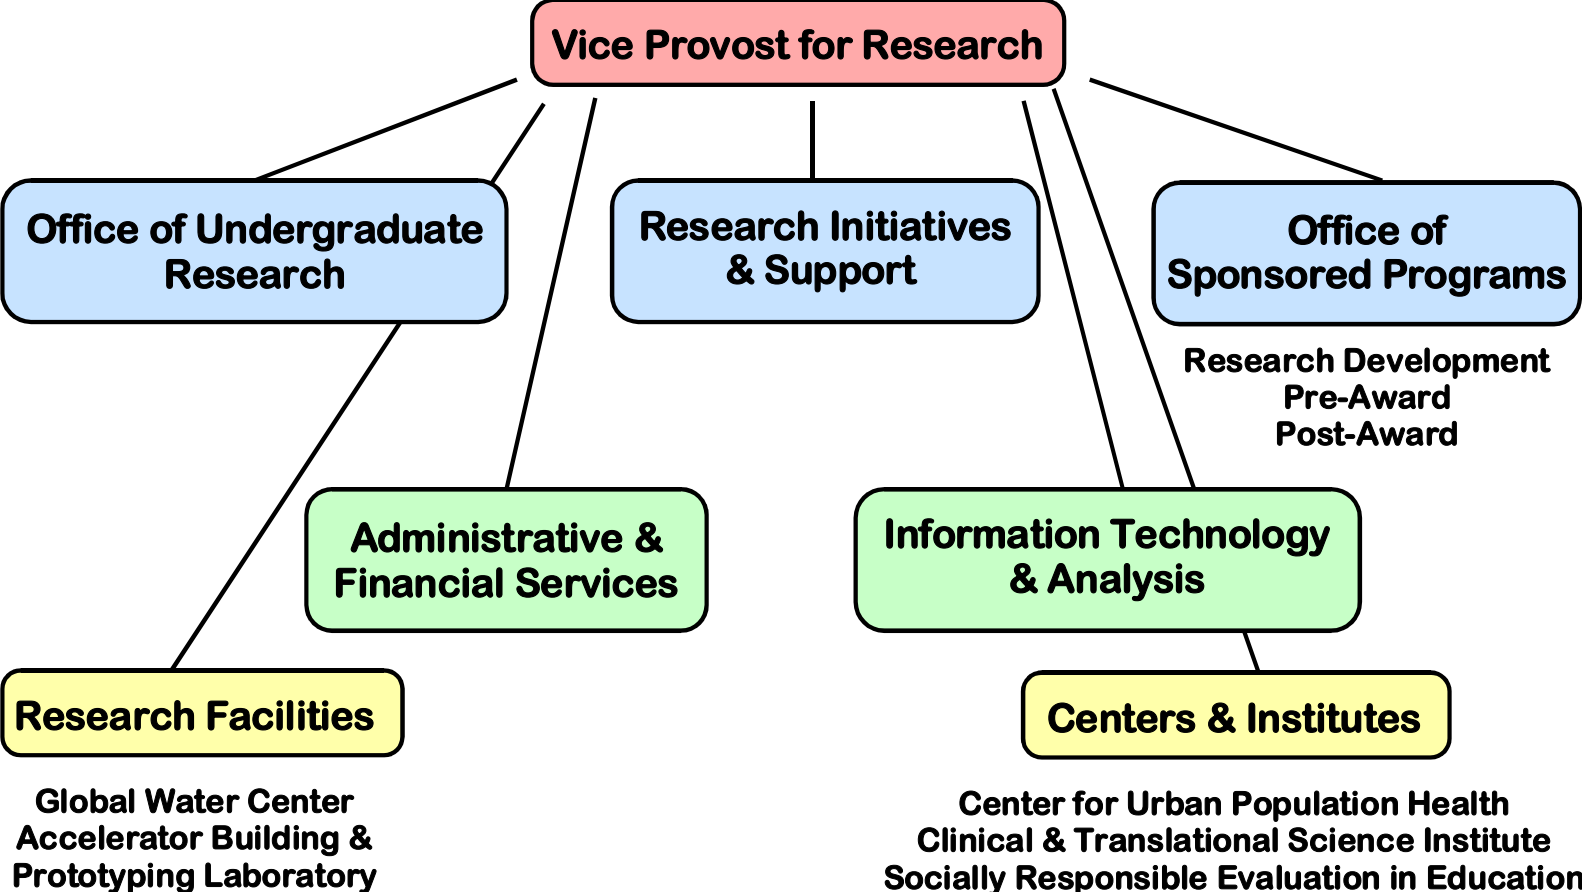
Vice Provost for Research

Office of Undergraduate Research

Research Initiatives & Support

Office of Sponsored Programs

Research Development
Pre-Award
Post-Award

Administrative & Financial Services

Information Technology & Analysis

Research Facilities

Centers & Institutes

Global Water Center
Accelerator Building &
Prototyping Laboratory

Center for Urban Population Health
Clinical & Translational Science Institute
Socially Responsible Evaluation in Education